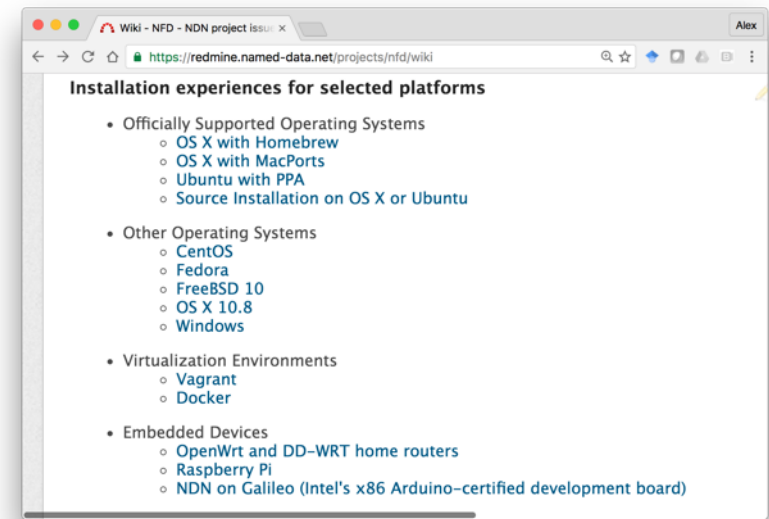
Wiki - NFD - NDN project issu ×

Alex

https://redmine.named-data.net/projects/nfd/wiki

Installation experiences for selected platforms

- Officially Supported Operating Systems
  - OS X with Homebrew
  - OS X with MacPorts
  - Ubuntu with PPA
  - Source Installation on OS X or Ubuntu

- Other Operating Systems
  - CentOS
  - Fedora
  - FreeBSD 10
  - OS X 10.8
  - Windows

- Virtualization Environments
  - Vagrant
  - Docker

- Embedded Devices
  - OpenWrt and DD-WRT home routers
  - Raspberry Pi
  - NDN on Galileo (Intel's x86 Arduino-certified development board)